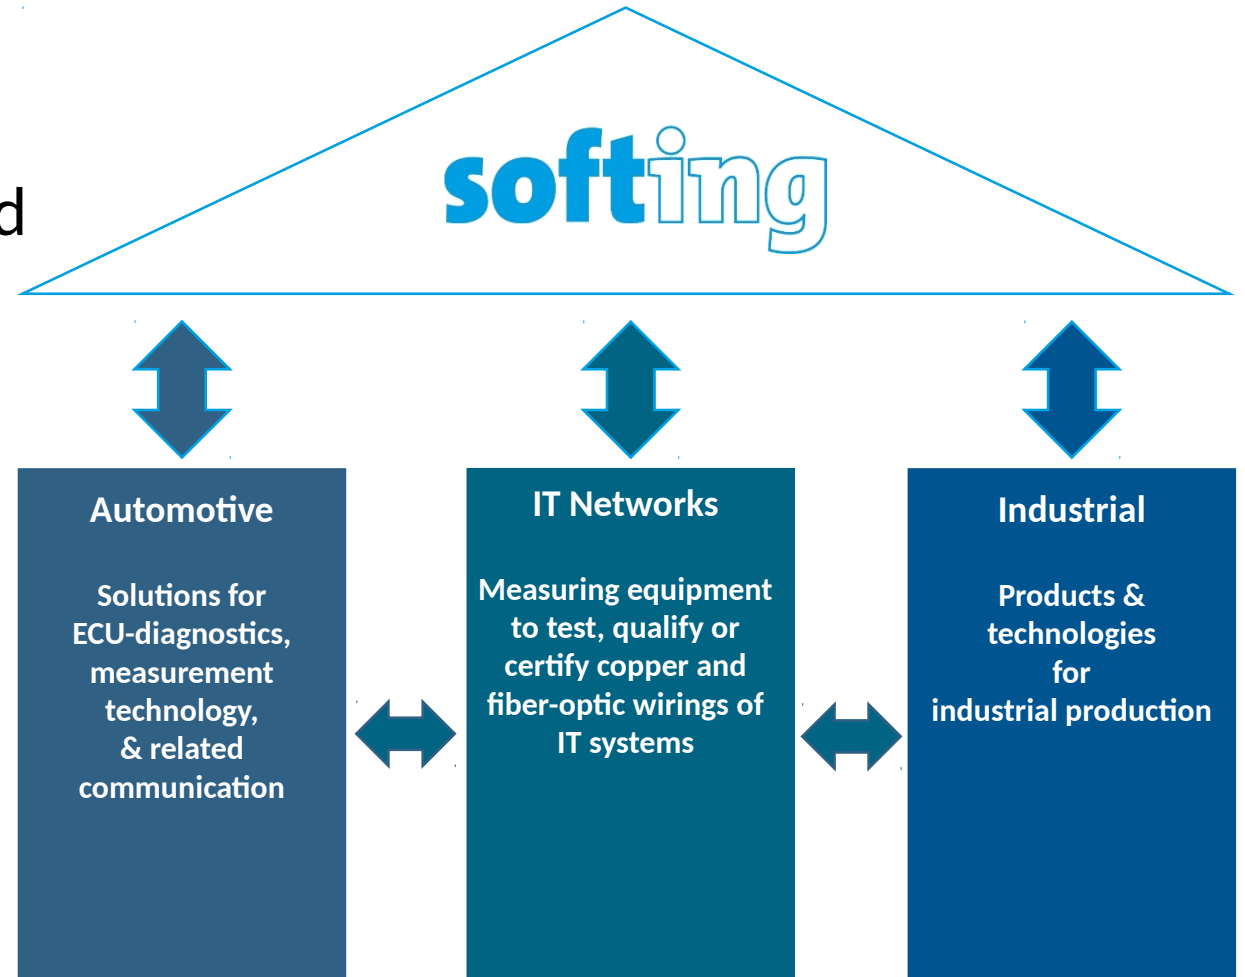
d

softing

Automotive

Solutions for ECU-diagnostics, measurement technology, & related communication

IT Networks

Measuring equipment to test, qualify or certify copper and fiber-optic wirings of IT systems

Industrial

Products & technologies for industrial production